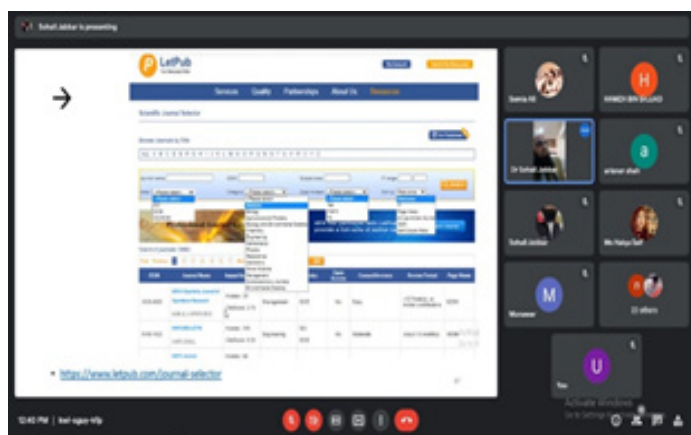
Sohail Jabbar is presenting

LetPub

Services Quality Partnerships About Us Resources

Scientific Journal Selector

Professional Services

https://www.letpub.com/journal-selector

Samia Ali

H

HAMIDA BIN SALMAN

Dr Sohail Jabbar

a

arbiaan shah

Sohail Jabbar

Ms Nabya Saif

M

Muneeer

22 others

U

You

Activate Windows
Go to Settings to activate Windows.

12:40 PM | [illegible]